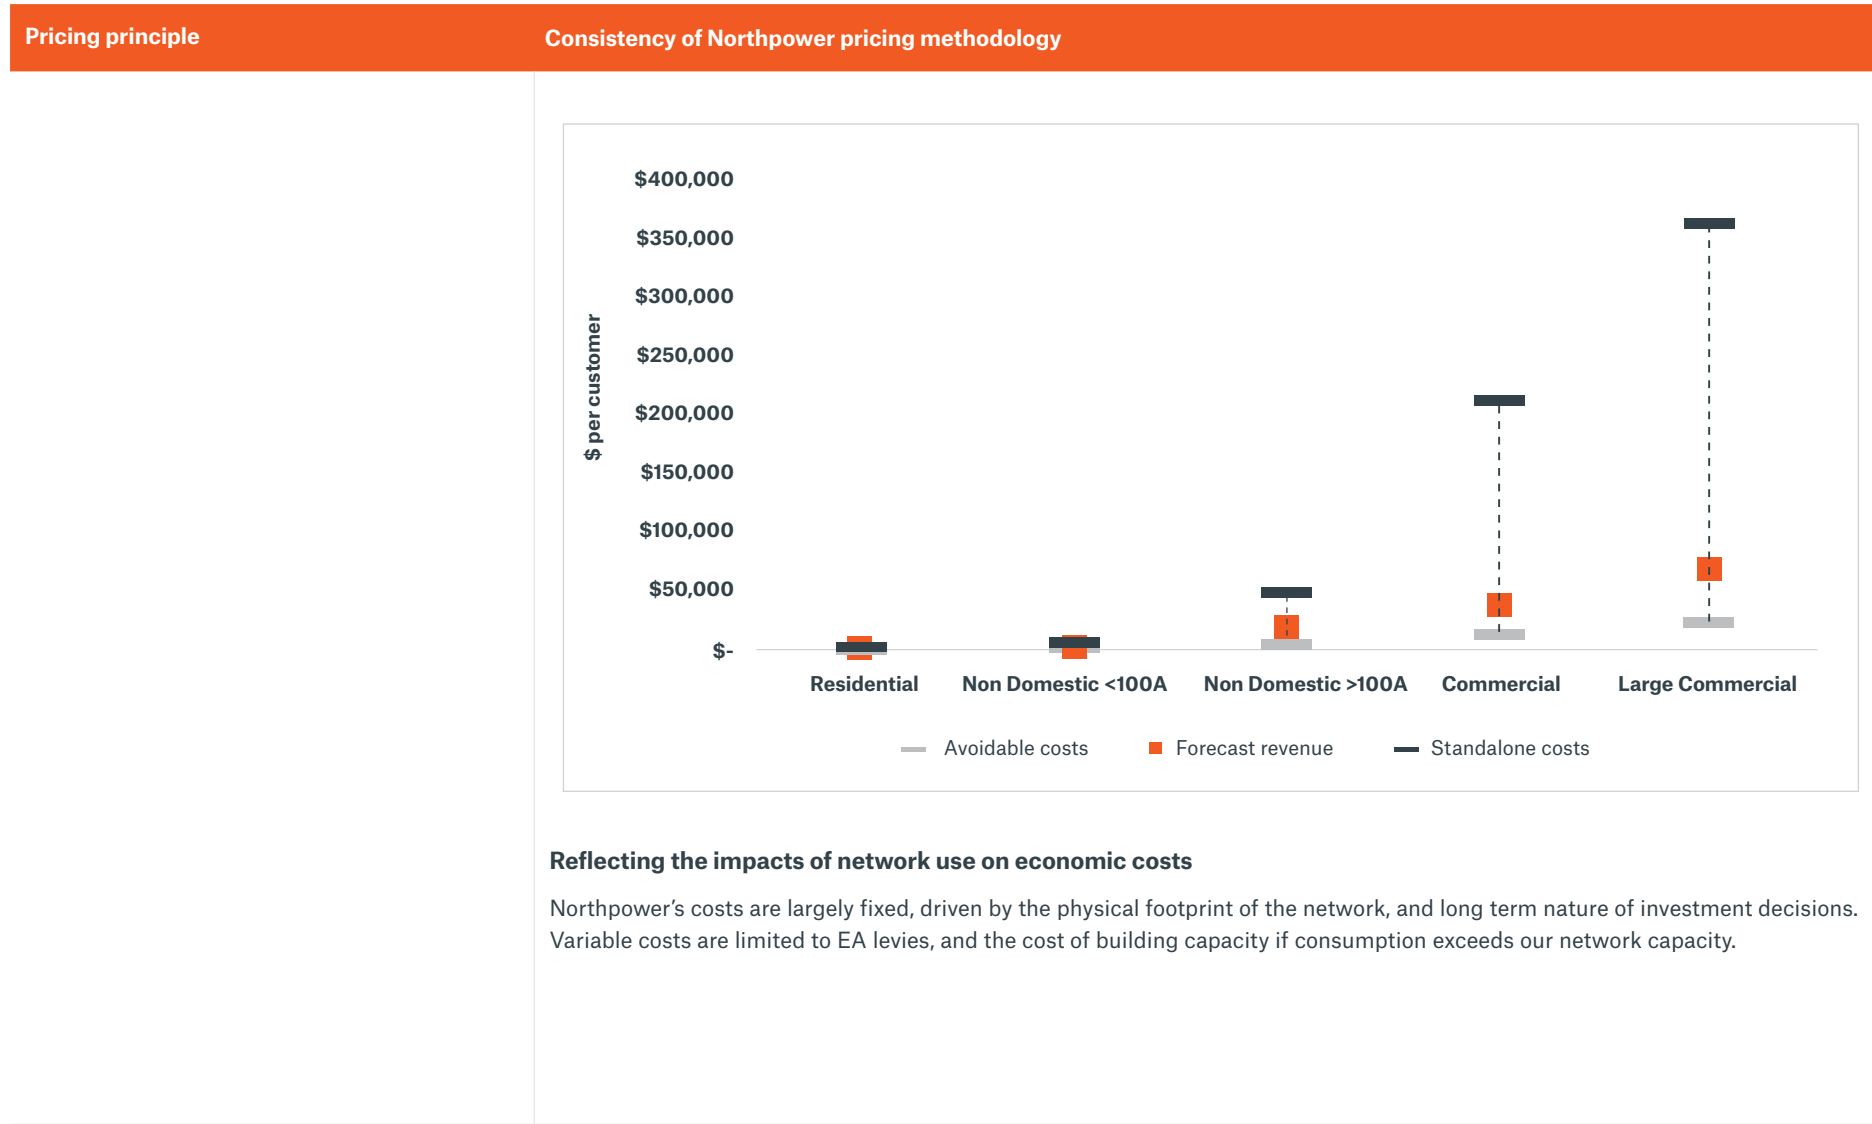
| Pricing principle | Consistency of Northpower pricing methodology |
|---|---|

$400,000
$350,000
$300,000
$250,000
$200,000
$150,000
$100,000
$50,000
$-

$ per customer

Residential
Non Domestic <100A
Non Domestic >100A
Commercial
Large Commercial

Avoidable costs
Forecast revenue
Standalone costs

Reflecting the impacts of network use on economic costs

Northpower's costs are largely fixed, driven by the physical footprint of the network, and long term nature of investment decisions. Variable costs are limited to EA levies, and the cost of building capacity if consumption exceeds our network capacity.